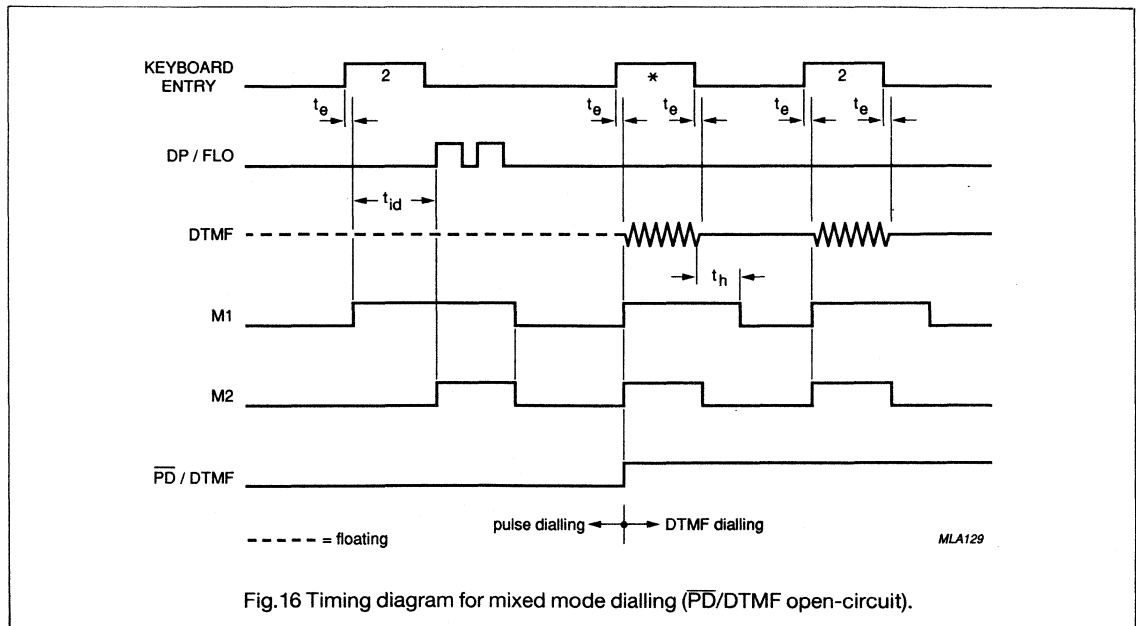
KEYBOARD ENTRY

2

*

2

$t_e$

$t_e$

$t_e$

$t_e$

$t_e$

DP / FLO

$t_{id}$

DTMF

$t_h$

M1

M2

$\overline{PD}$ / DTMF

- - - - - = floating

pulse dialling

DTMF dialling

MLA129

Fig.16 Timing diagram for mixed mode dialling ($\overline{PD}$/DTMF open-circuit).